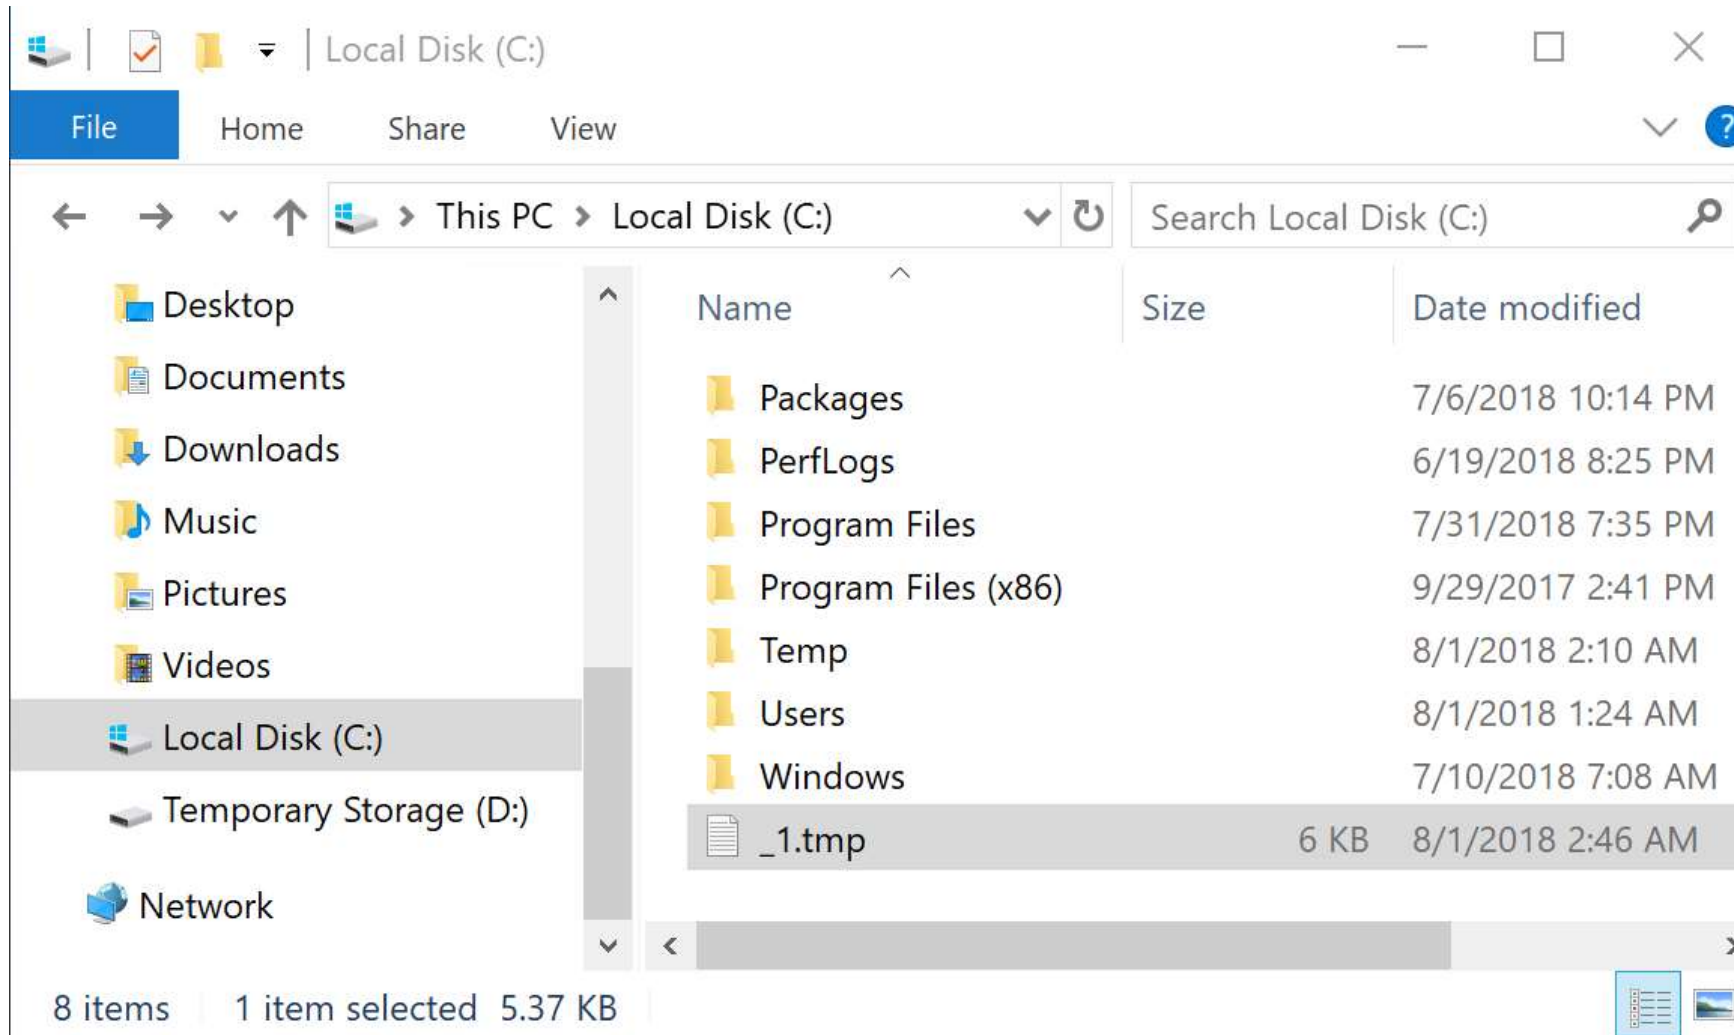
Local Disk (C:)

File Home Share View

This PC > Local Disk (C:)

Search Local Disk (C:)

Desktop
Documents
Downloads
Music
Pictures
Videos
Local Disk (C:)
Temporary Storage (D:)
Network

| Name | Size | Date modified |
|---|---|---|
| Packages | | 7/6/2018 10:14 PM |
| PerfLogs | | 6/19/2018 8:25 PM |
| Program Files | | 7/31/2018 7:35 PM |
| Program Files (x86) | | 9/29/2017 2:41 PM |
| Temp | | 8/1/2018 2:10 AM |
| Users | | 8/1/2018 1:24 AM |
| Windows | | 7/10/2018 7:08 AM |
| _1.tmp | 6 KB | 8/1/2018 2:46 AM |

8 items 1 item selected 5.37 KB